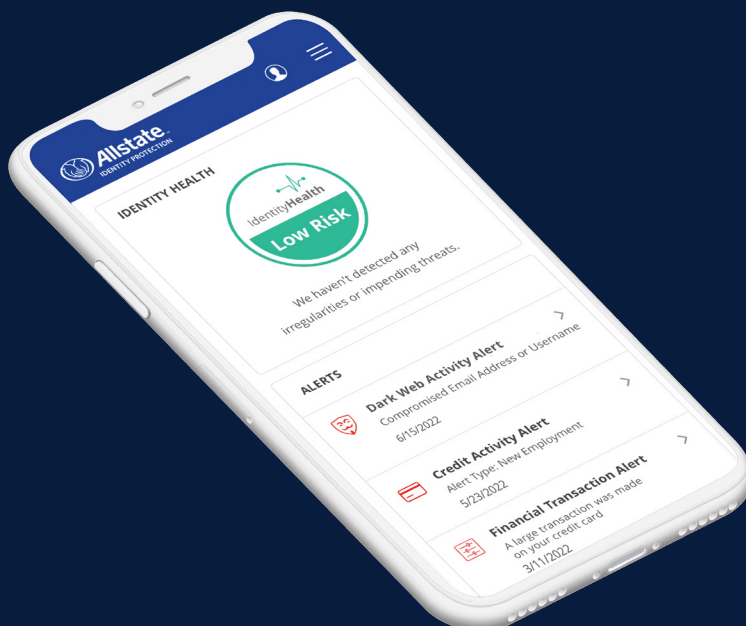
Allstate
IDENTITY PROTECTION

IDENTITY HEALTH

IdentityHealth
Low Risk

We haven't detected any irregularities or impending threats.

ALERTS

Dark Web Activity Alert
Compromised Email Address or Username
6/15/2022

Credit Activity Alert
Alert Type: New Employment
5/23/2022

Financial Transaction Alert
A large transaction was made on your credit card
3/11/2022